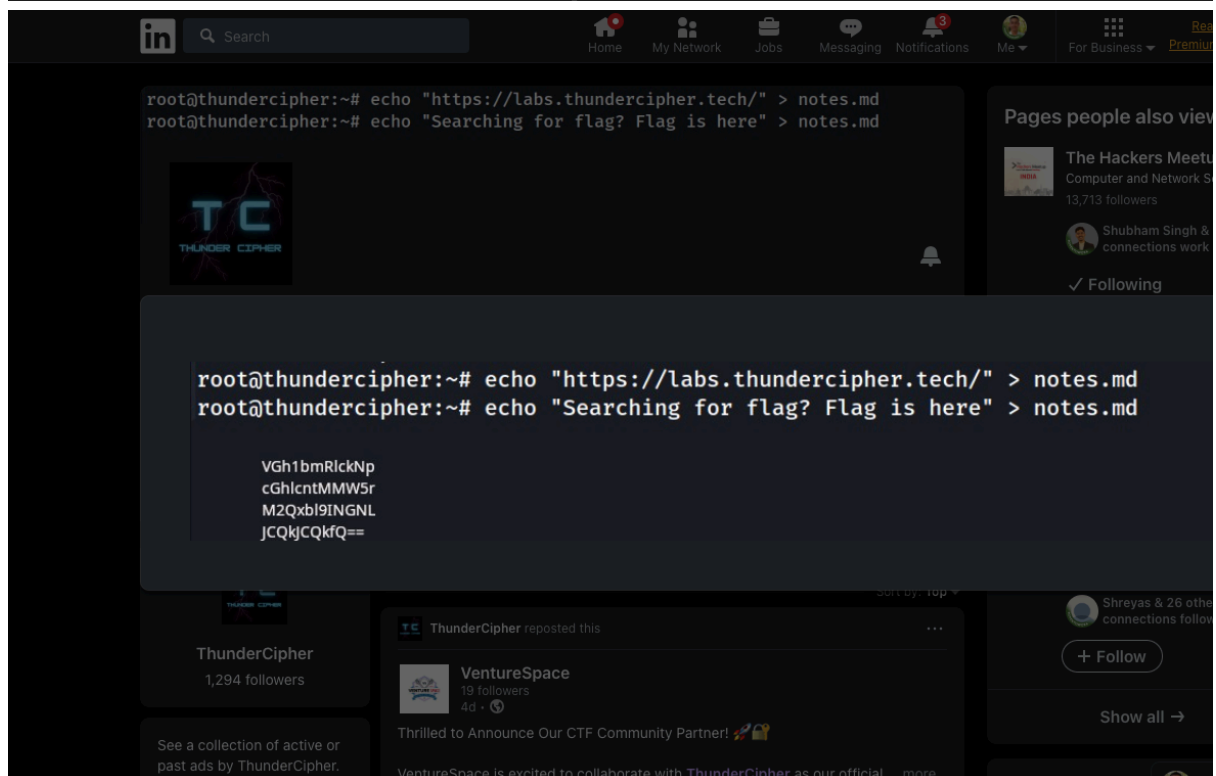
in Search

Home My Network Jobs Messaging Notifications 3 Me For Business Rea Premiu

root@thundercipher:~# echo "https://labs.thundercipher.tech/" > notes.md
root@thundercipher:~# echo "Searching for flag? Flag is here" > notes.md

TC THUNDER CIPHER

Pages people also view

The Hackers Meetu
Computer and Network Se
13,713 followers

Shubham Singh & connections work

✓ Following

root@thundercipher:~# echo "https://labs.thundercipher.tech/" > notes.md
root@thundercipher:~# echo "Searching for flag? Flag is here" > notes.md

VGh1bmRlckNp
cGhlcntMMW5r
M2Qxbl9INGNL
JCQkJCQkfQ==

Sort by: Top

THUNDER CIPHER

ThunderCipher
1,294 followers

TC ThunderCipher reposted this

VentureSpace
19 followers
4d ·

Thrilled to Announce Our CTF Community Partner! 🚀🔐

VentureSpace is excited to collaborate with ThunderCipher as our official ...more

Shreyas & 26 othe connections follow

+ Follow

Show all →

See a collection of active or past ads by ThunderCipher.